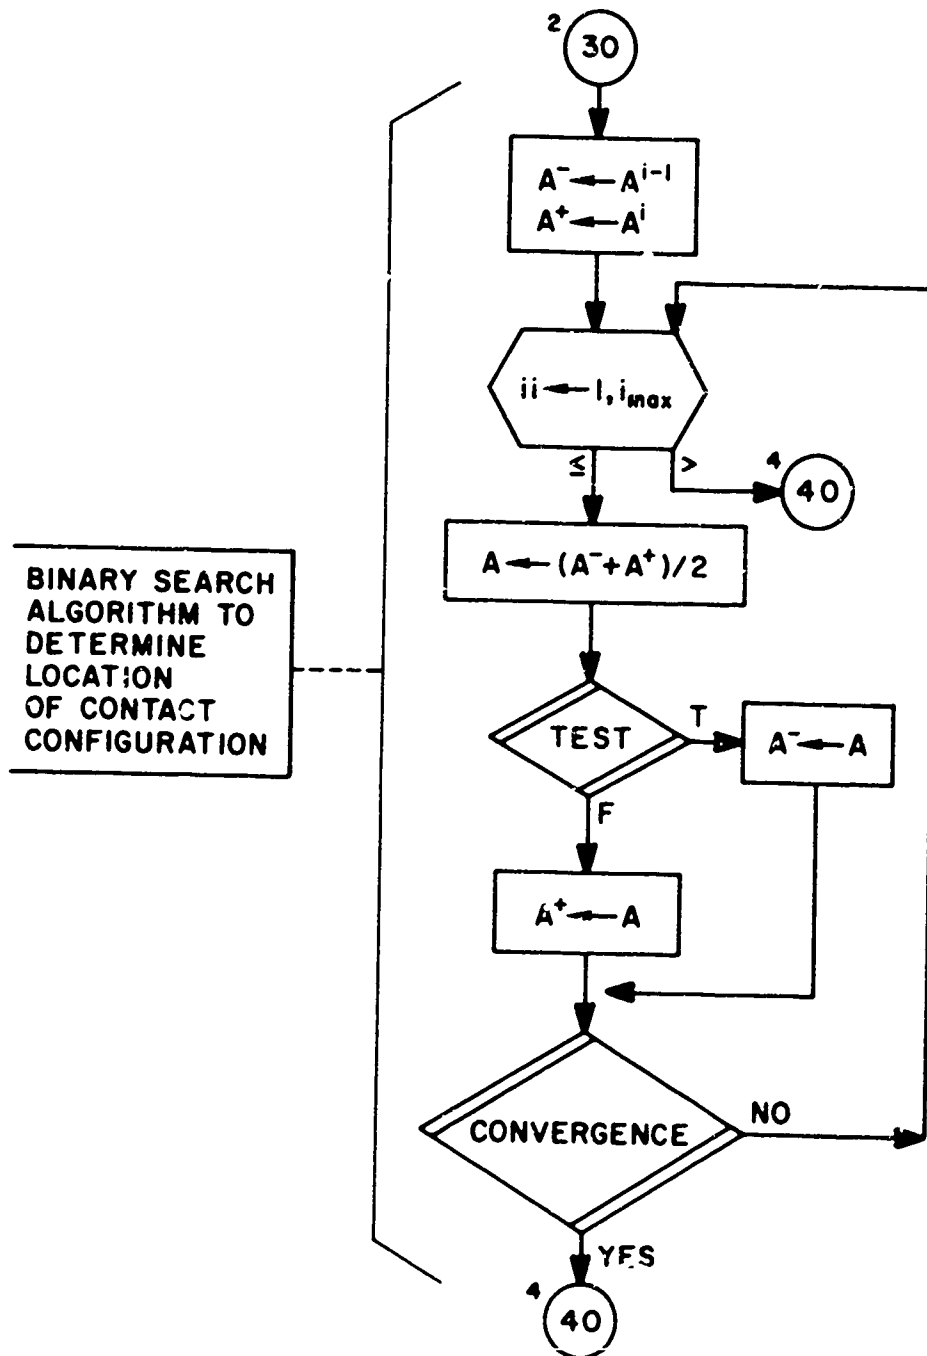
2 30

$A^- \leftarrow A^{i-1}$
$A^+ \leftarrow A^i$

$ii \leftarrow 1, i_{max}$

≤

>

4 40

BINARY SEARCH ALGORITHM TO DETERMINE LOCATION OF CONTACT CONFIGURATION

$A \leftarrow (A^- + A^+)/2$

TEST

T

$A^- \leftarrow A$

F

$A^+ \leftarrow A$

CONVERGENCE

NO

YES

4 40